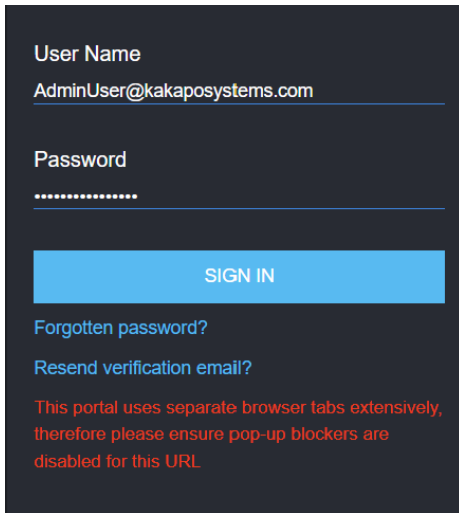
User Name

AdminUser@kakaposystems.com

Password

••••••••••••••••

SIGN IN

Forgotten password?

Resend verification email?

This portal uses separate browser tabs extensively, therefore please ensure pop-up blockers are disabled for this URL